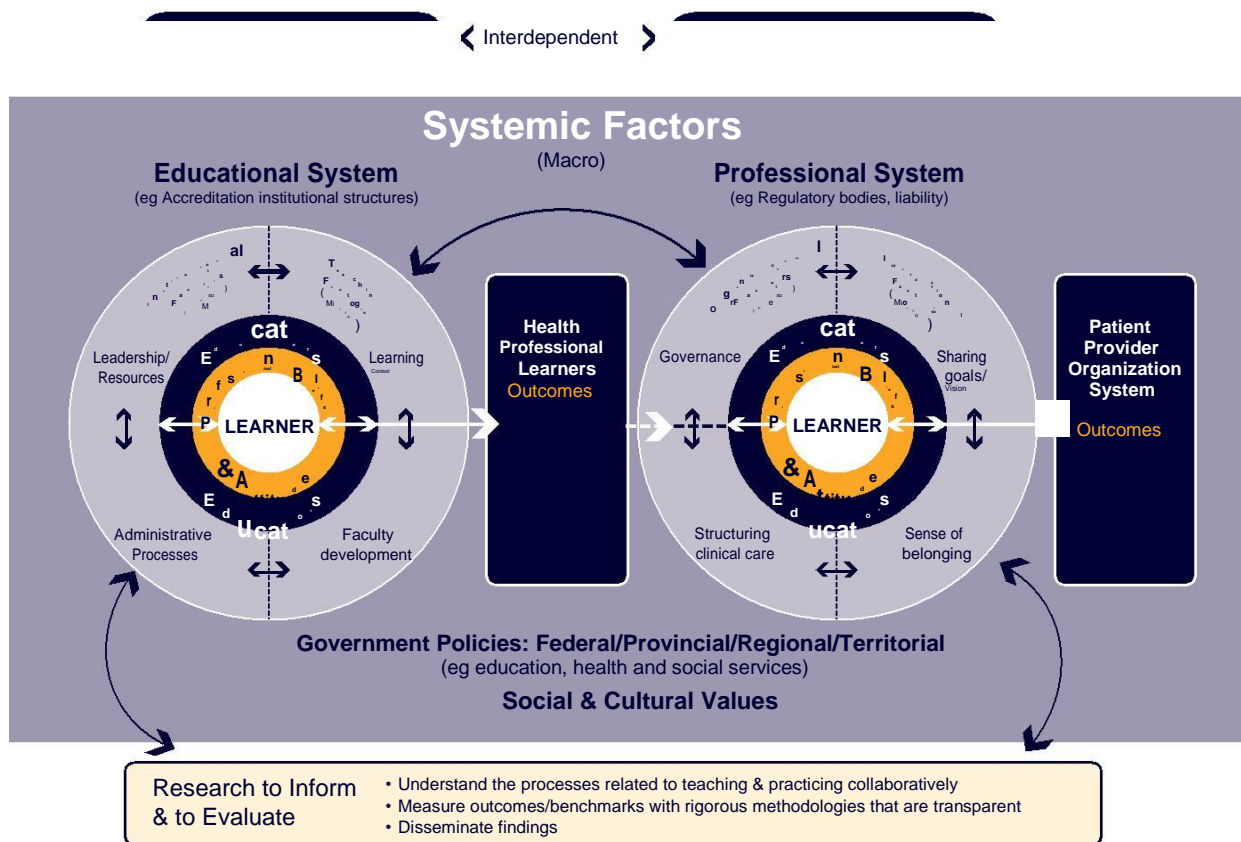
Interdependent

Systemic Factors
(Macro)

Educational System
(eg Accreditation institutional structures)

al
Leadership/ Resources
Learning
cat
E
n
s
B
r
P
LEARNER
&
A
e
E
s
ucat
Administrative Processes
Faculty development

Health Professional Learners
Outcomes

Professional System
(eg Regulatory bodies, liability)

l
Governance
Sharing goals/ Vision
cat
E
n
s
B
r
P
LEARNER
&
A
e
E
s
ucat
Structuring clinical care
Sense of belonging

Patient Provider Organization System
Outcomes

Government Policies: Federal/Provincial/Regional/Territorial
(eg education, health and social services)

Social & Cultural Values

Research to Inform & to Evaluate
• Understand the processes related to teaching & practicing collaboratively
• Measure outcomes/benchmarks with rigorous methodologies that are transparent
• Disseminate findings